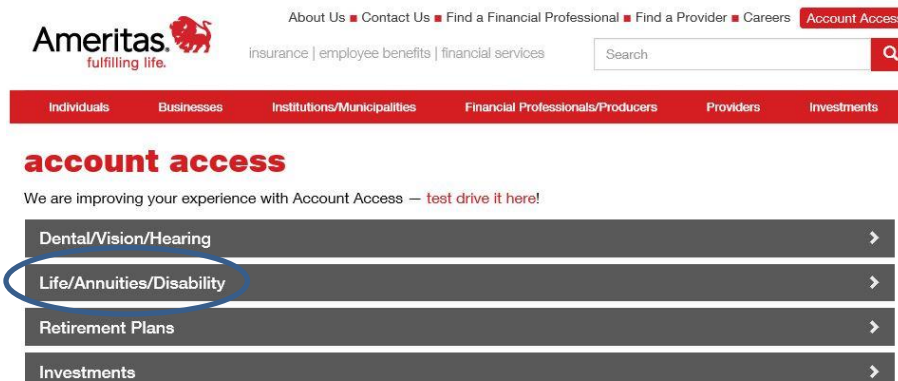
Ameritas® fulfilling life.

About Us ■ Contact Us ■ Find a Financial Professional ■ Find a Provider ■ Careers Account Access

insurance | employee benefits | financial services

Search

Individuals Businesses Institutions/Municipalities Financial Professionals/Producers Providers Investments

account access

We are improving your experience with Account Access — test drive it here!

Dental/Vision/Hearing

Life/Annuities/Disability

Retirement Plans

Investments